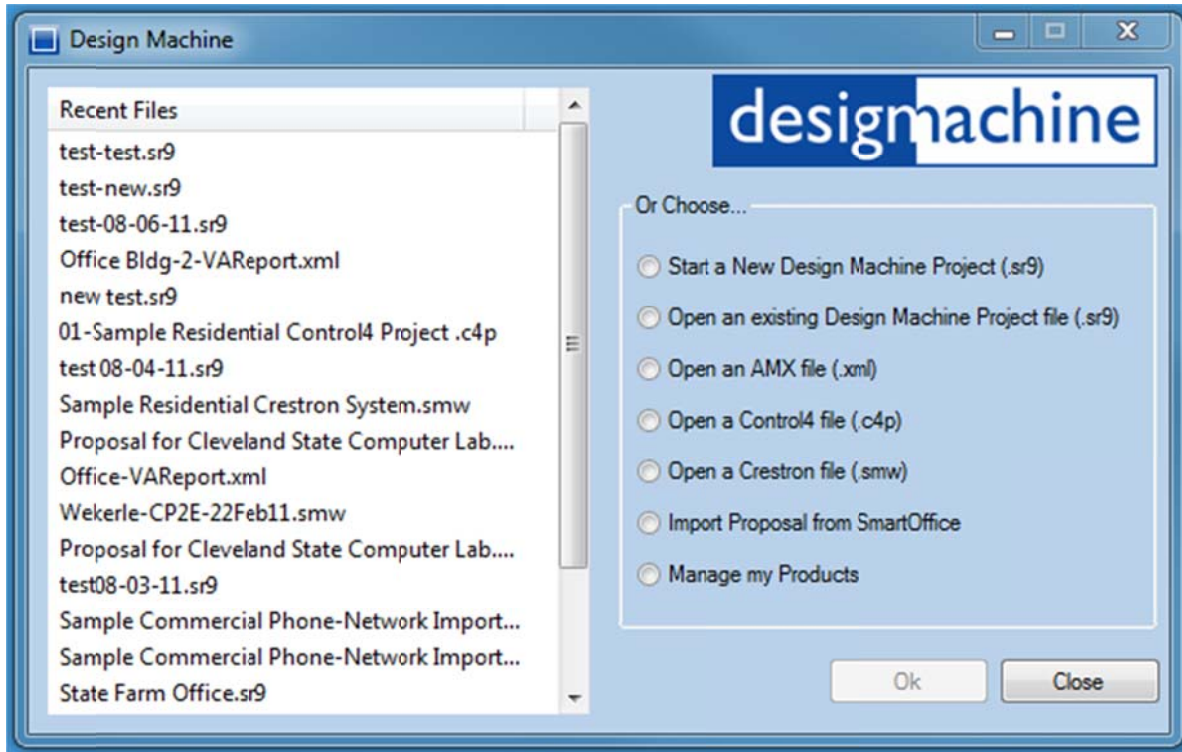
Design Machine

Recent Files

test-test.sr9
test-new.sr9
test-08-06-11.sr9
Office Bldg-2-VAReport.xml
new test.sr9
01-Sample Residential Control4 Project .c4p
test 08-04-11.sr9
Sample Residential Crestron System.smw
Proposal for Cleveland State Computer Lab....
Office-VAReport.xml
Wekerle-CP2E-22Feb11.smw
Proposal for Cleveland State Computer Lab....
test08-03-11.sr9
Sample Commercial Phone-Network Import...
Sample Commercial Phone-Network Import...
State Farm Office.sr9

designmachine

Or Choose...

Start a New Design Machine Project (.sr9)
Open an existing Design Machine Project file (.sr9)
Open an AMX file (.xml)
Open a Control4 file (.c4p)
Open a Crestron file (.smw)
Import Proposal from SmartOffice
Manage my Products

Ok
Close